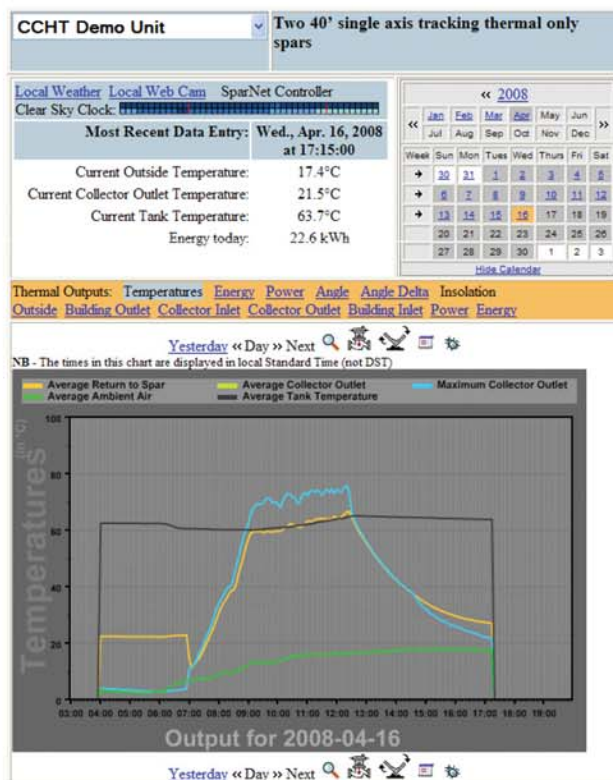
CCHT Demo Unit

Two 40' single axis tracking thermal only spars

Local Weather Local Web Cam SparNet Controller
Clear Sky Clock:

Most Recent Data Entry: Wed., Apr. 16, 2008 at 17:15:00

Current Outside Temperature: 17.4°C
Current Collector Outlet Temperature: 21.5°C
Current Tank Temperature: 63.7°C
Energy today: 22.6 kWh

« 2008

| « | Jan | Feb | Mar | Apr | May | Jun | » |
|---|---|---|---|---|---|---|---|
| | Jul | Aug | Sep | Oct | Nov | Dec | |

| Week | Sun | Mon | Tues | Wed | Thurs | Fri | Sat |
|---|---|---|---|---|---|---|---|
| → | 30 | 31 | 1 | 2 | 3 | 4 | 5 |
| → | 6 | 7 | 8 | 9 | 10 | 11 | 12 |
| → | 13 | 14 | 15 | 16 | 17 | 18 | 19 |
| | 20 | 21 | 22 | 23 | 24 | 25 | 26 |
| | 27 | 28 | 29 | 30 | 1 | 2 | 3 |

Hide Calendar

Thermal Outputs: Temperatures Energy Power Angle Angle Delta Insolation
Outside Building Outlet Collector Inlet Collector Outlet Building Inlet Power Energy

Yesterday « Day » Next

NB - The times in this chart are displayed in local Standard Time (not DST)

Average Return to Spar
Average Collector Outlet
Maximum Collector Outlet
Average Ambient Air
Average Tank Temperature

Temperatures [in °C]

100
80
60
40
20
0

03:00 04:00 05:00 06:00 07:00 08:00 09:00 10:00 11:00 12:00 13:00 14:00 15:00 16:00 17:00 18:00 19:00

Output for 2008-04-16

Yesterday « Day » Next